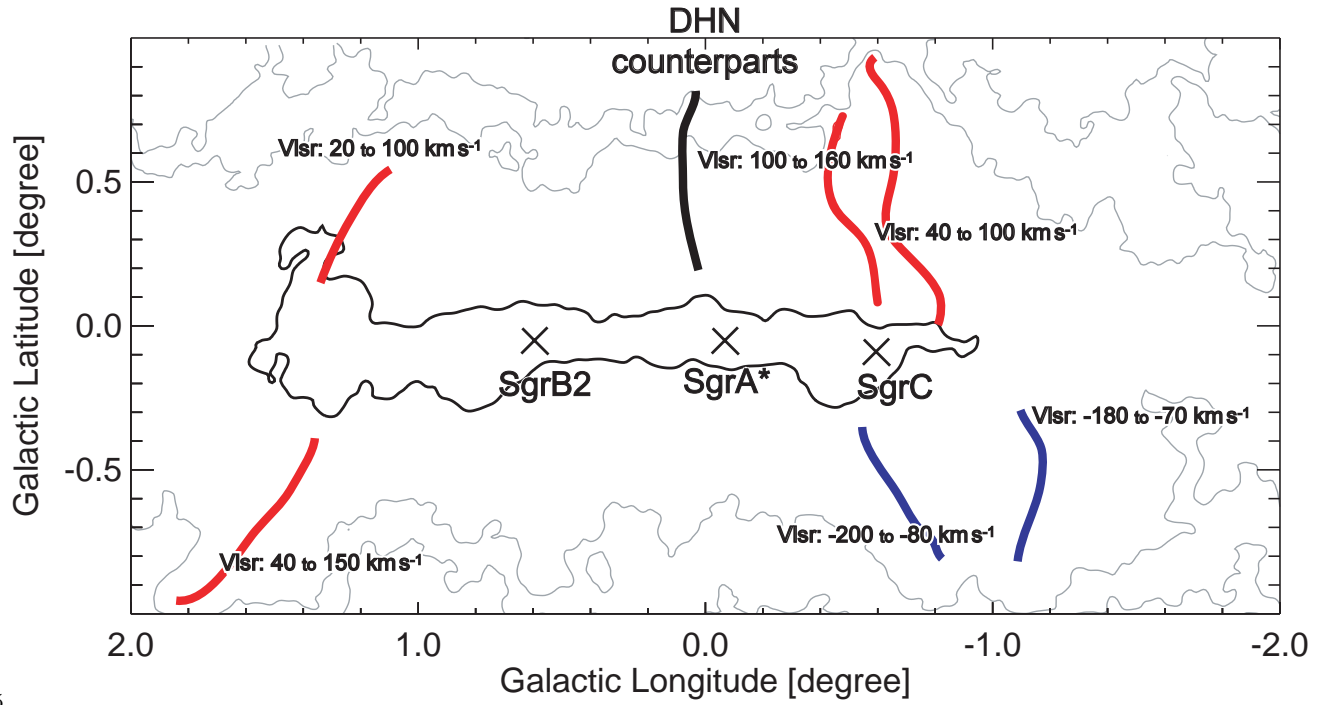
DHN
counterparts

Vlsr: 20 to 100 kms$^{-1}$

Vlsr: 100 to 160 kms$^{-1}$

Vlsr: 40 to 100 kms$^{-1}$

SgrB2

SgrA*

SgrC

Vlsr: -180 to -70 kms$^{-1}$

Vlsr: -200 to -80 kms$^{-1}$

Vlsr: 40 to 150 kms$^{-1}$

0.5
0.0
-0.5

Galactic Latitude [degree]

2.0
1.0
0.0
-1.0
-2.0

Galactic Longitude [degree]